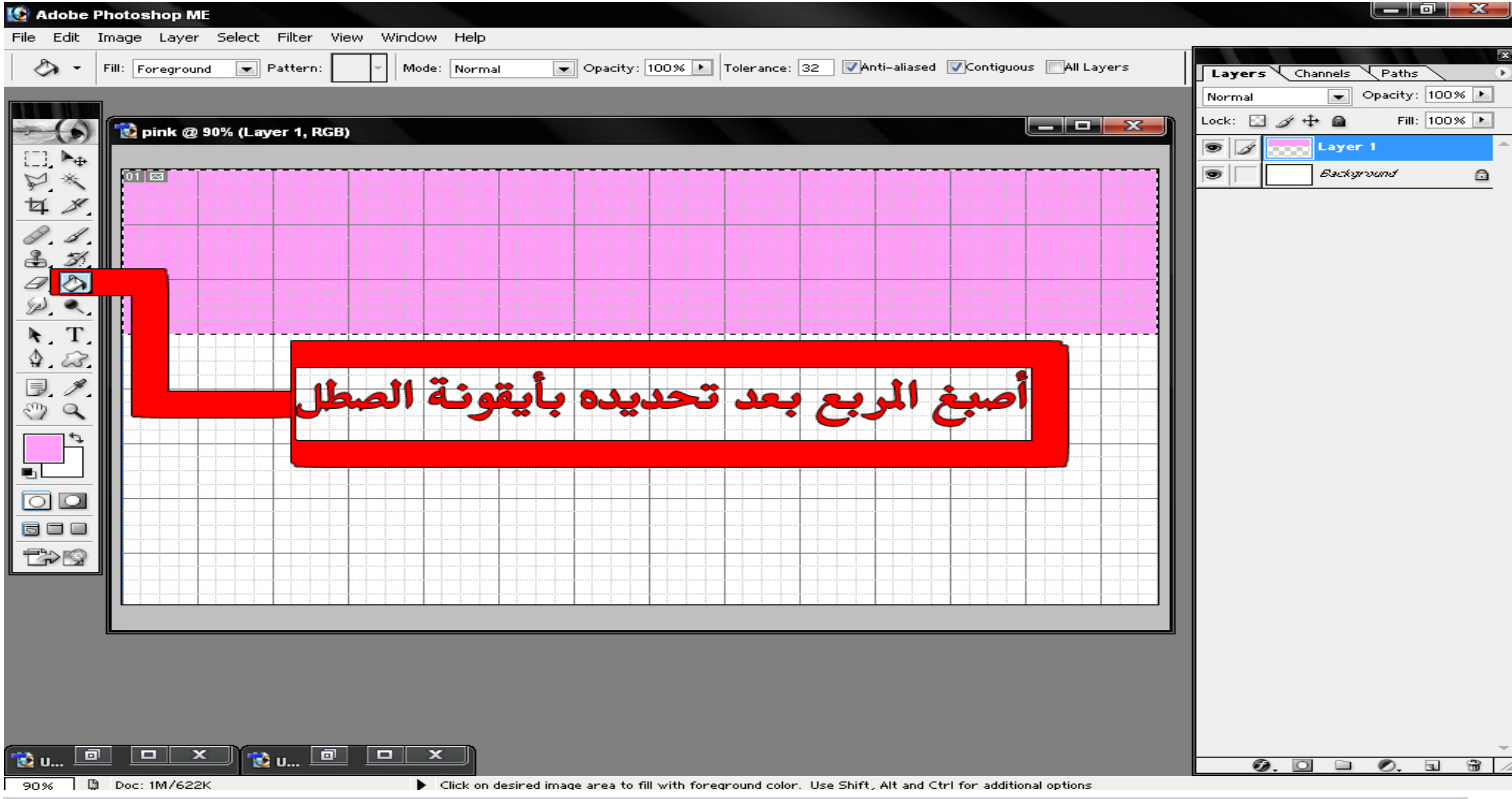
Adobe Photoshop ME

File Edit Image Layer Select Filter View Window Help

Fill: Foreground Pattern: Mode: Normal Opacity: 100% Tolerance: 32 Anti-aliased Contiguous All Layers

pink @ 90% (Layer 1, RGB)

01

أصبغ المربع بعد تحديده بأيقونة الصطل

Layers Channels Paths

Normal Opacity: 100%

Lock: Fill: 100%

Layer 1

Background

U...

U...

90%

Doc: 1M/622K

Click on desired image area to fill with foreground color. Use Shift, Alt and Ctrl for additional options